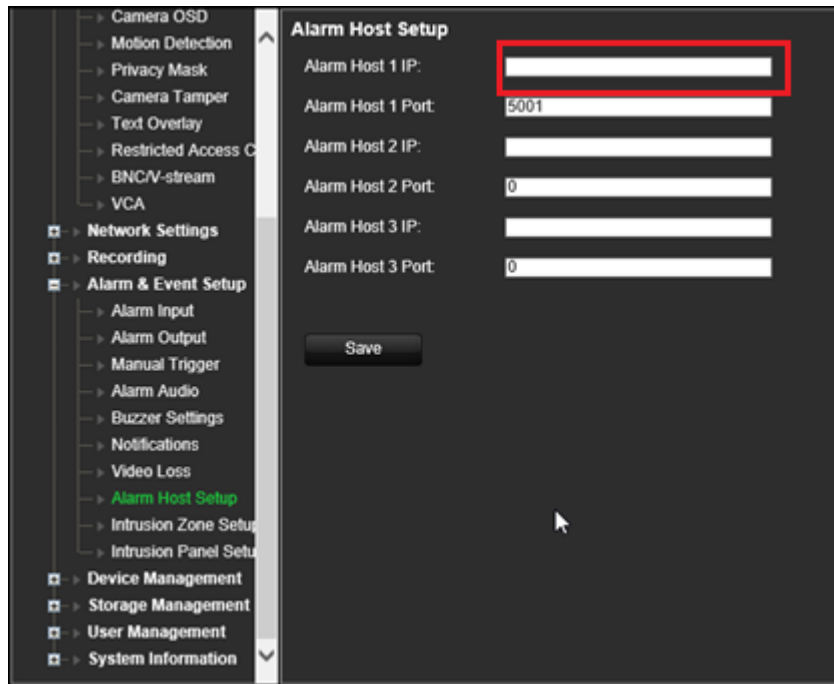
Camera OSD
Motion Detection
Privacy Mask
Camera Tamper
Text Overlay
Restricted Access C
BNC/V-stream
VCA
Network Settings
Recording
Alarm & Event Setup
Alarm Input
Alarm Output
Manual Trigger
Alarm Audio
Buzzer Settings
Notifications
Video Loss
Alarm Host Setup
Intrusion Zone Setu
Intrusion Panel Setu
Device Management
Storage Management
User Management
System Information

Alarm Host Setup

Alarm Host 1 IP:
Alarm Host 1 Port: 5001
Alarm Host 2 IP:
Alarm Host 2 Port: 0
Alarm Host 3 IP:
Alarm Host 3 Port: 0

Save